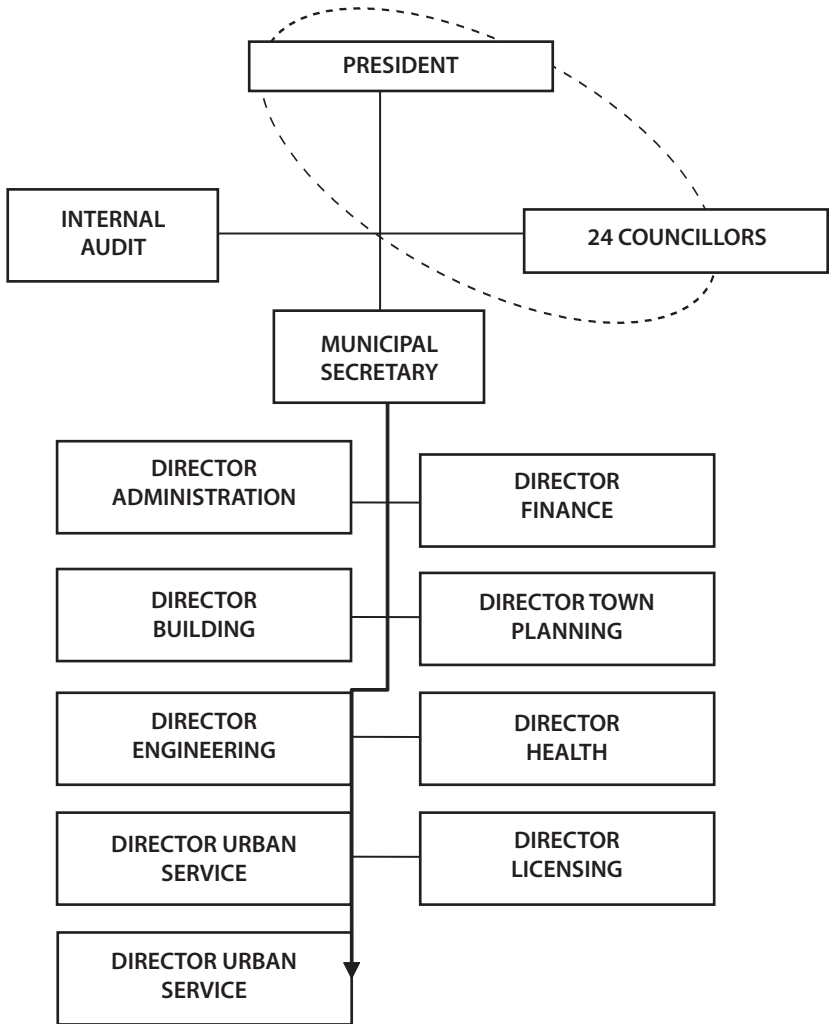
PRESIDENT

INTERNAL AUDIT

24 COUNCILLORS

MUNICIPAL SECRETARY

DIRECTOR ADMINISTRATION

DIRECTOR FINANCE

DIRECTOR BUILDING

DIRECTOR TOWN PLANNING

DIRECTOR ENGINEERING

DIRECTOR HEALTH

DIRECTOR URBAN SERVICE

DIRECTOR LICENSING

DIRECTOR URBAN SERVICE